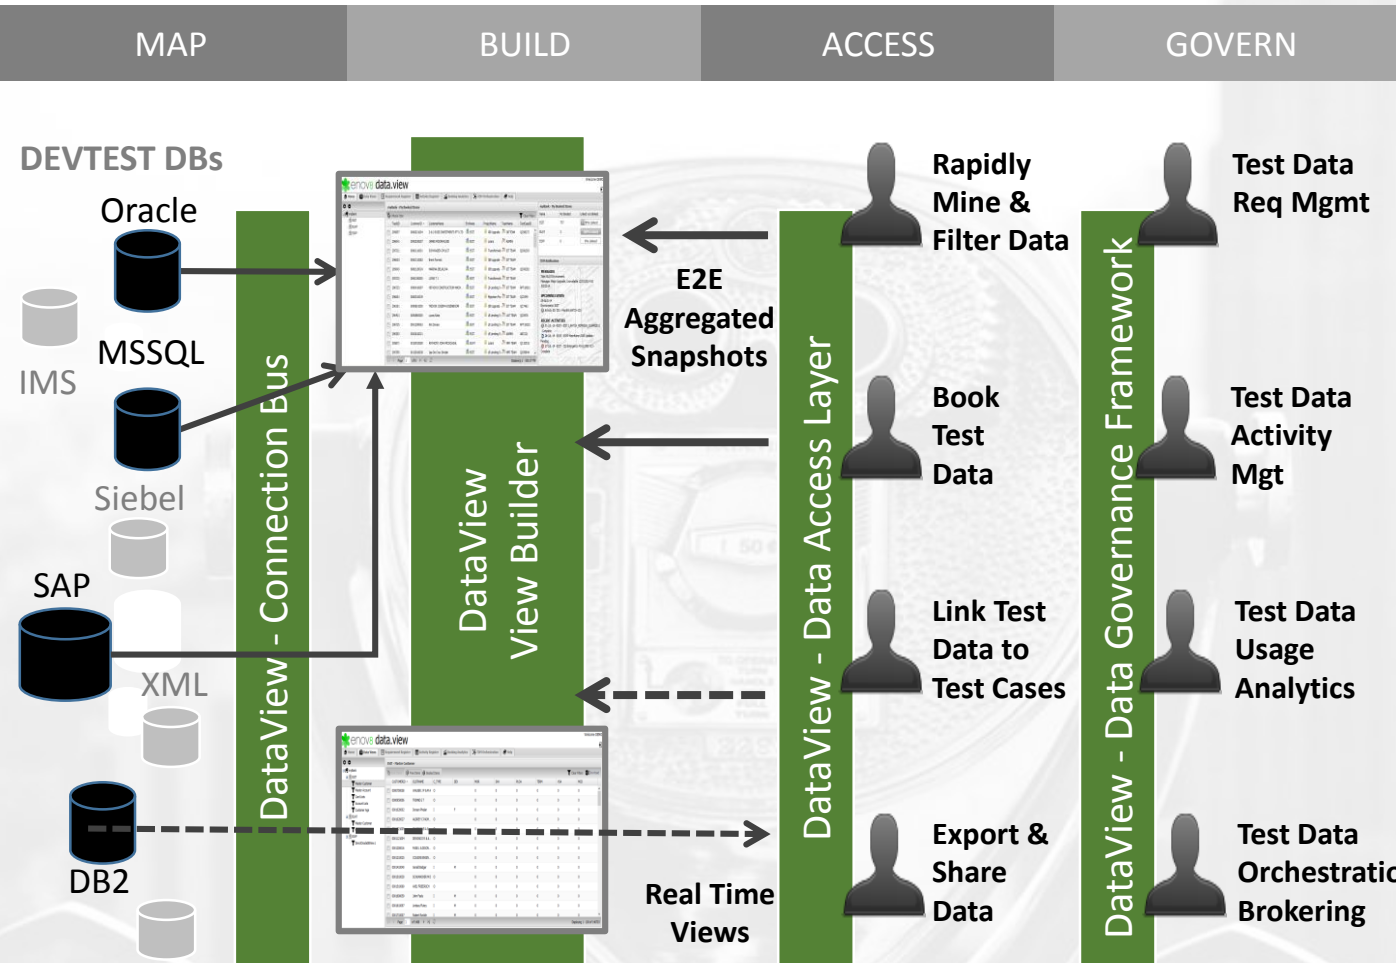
MAP
BUILD
ACCESS
GOVERN

DEVTEST DBs
Oracle
IMS
MSSQL
Siebel
SAP
XML
DB2

DataView - Connection Bus

enova data.view

DataView View Builder

E2E Aggregated Snapshots

Real Time Views

DataView - Data Access Layer

Rapidly Mine & Filter Data

Book Test Data

Link Test Data to Test Cases

Export & Share Data

DataView - Data Governance Framework

Test Data Req Mgmt

Test Data Activity Mgt

Test Data Usage Analytics

Test Data Orchestratic Brokering